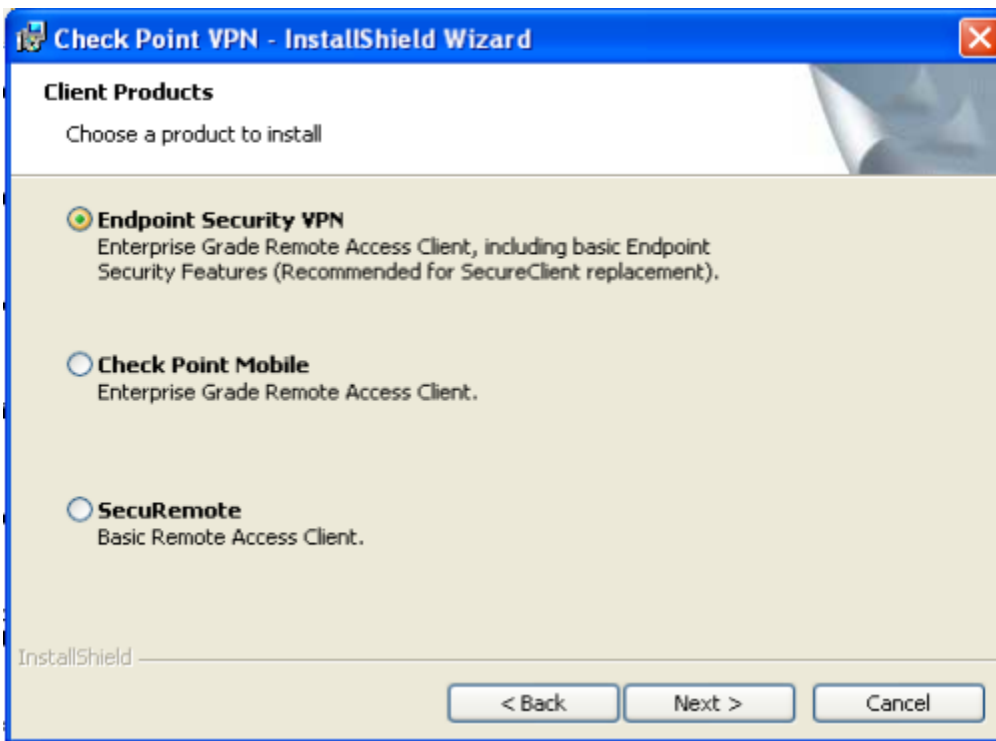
Check Point VPN - InstallShield Wizard

Client Products

Choose a product to install

Endpoint Security VPN
Enterprise Grade Remote Access Client, including basic Endpoint Security Features (Recommended for SecureClient replacement).

Check Point Mobile
Enterprise Grade Remote Access Client.

SecuRemote
Basic Remote Access Client.

InstallShield

< Back
Next >
Cancel